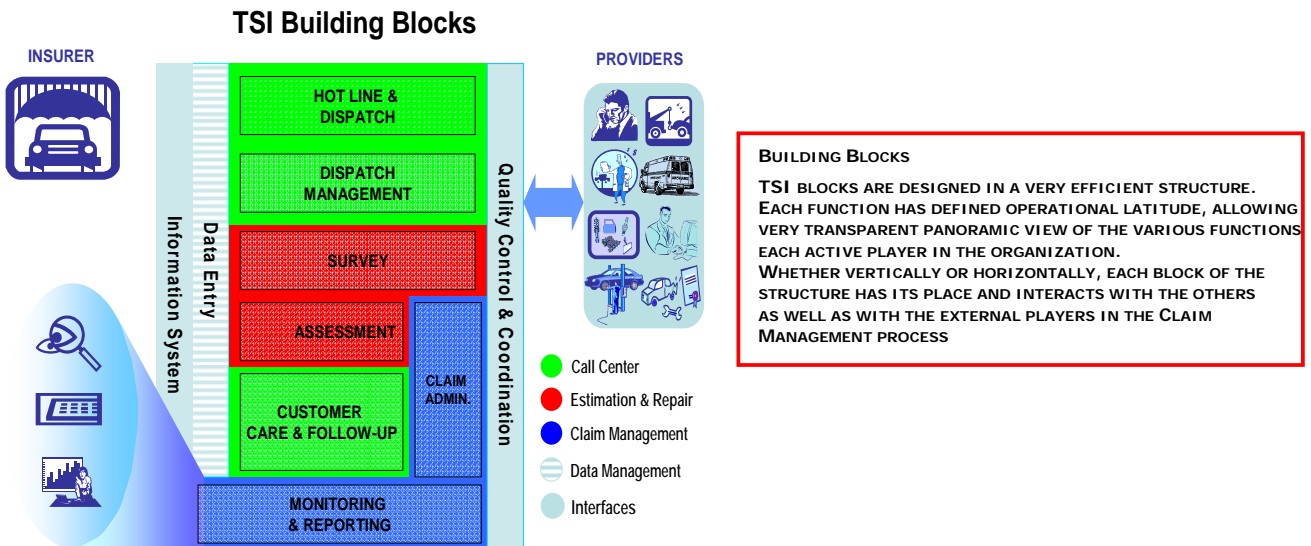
TSI Building Blocks

INSURER

PROVIDERS

Information System

Data Entry

HOT LINE & DISPATCH

DISPATCH MANAGEMENT

SURVEY

ASSESSMENT

CLAIM ADMIN.

CUSTOMER CARE & FOLLOW-UP

MONITORING & REPORTING

Quality Control & Coordination

Call Center

Estimation & Repair

Claim Management

Data Management

Interfaces

BUILDING BLOCKS

TSI BLOCKS ARE DESIGNED IN A VERY EFFICIENT STRUCTURE. EACH FUNCTION HAS DEFINED OPERATIONAL LATITUDE, ALLOWING VERY TRANSPARENT PANORAMIC VIEW OF THE VARIOUS FUNCTIONS EACH ACTIVE PLAYER IN THE ORGANIZATION. WHETHER VERTICALLY OR HORIZONTALLY, EACH BLOCK OF THE STRUCTURE HAS ITS PLACE AND INTERACTS WITH THE OTHERS AS WELL AS WITH THE EXTERNAL PLAYERS IN THE CLAIM MANAGEMENT PROCESS